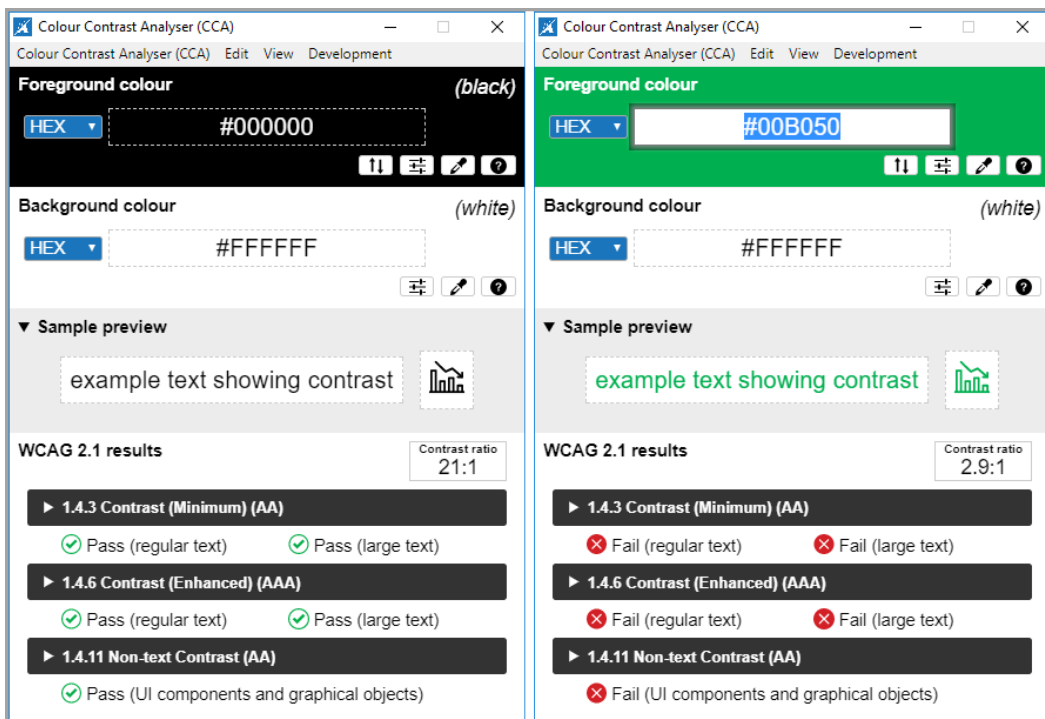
Colour Contrast Analyser (CCA)

Colour Contrast Analyser (CCA) Edit View Development

Foreground colour (black)

HEX #000000

Background colour (white)

HEX #FFFFFF

▼ Sample preview

example text showing contrast

WCAG 2.1 results

Contrast ratio 21:1

▶ 1.4.3 Contrast (Minimum) (AA)

Pass (regular text) Pass (large text)

▶ 1.4.6 Contrast (Enhanced) (AAA)

Pass (regular text) Pass (large text)

▶ 1.4.11 Non-text Contrast (AA)

Pass (UI components and graphical objects)

Colour Contrast Analyser (CCA)

Colour Contrast Analyser (CCA) Edit View Development

Foreground colour

HEX #00B050

Background colour (white)

HEX #FFFFFF

▼ Sample preview

example text showing contrast

WCAG 2.1 results

Contrast ratio 2.9:1

▶ 1.4.3 Contrast (Minimum) (AA)

Fail (regular text) Fail (large text)

▶ 1.4.6 Contrast (Enhanced) (AAA)

Fail (regular text) Fail (large text)

▶ 1.4.11 Non-text Contrast (AA)

Fail (UI components and graphical objects)